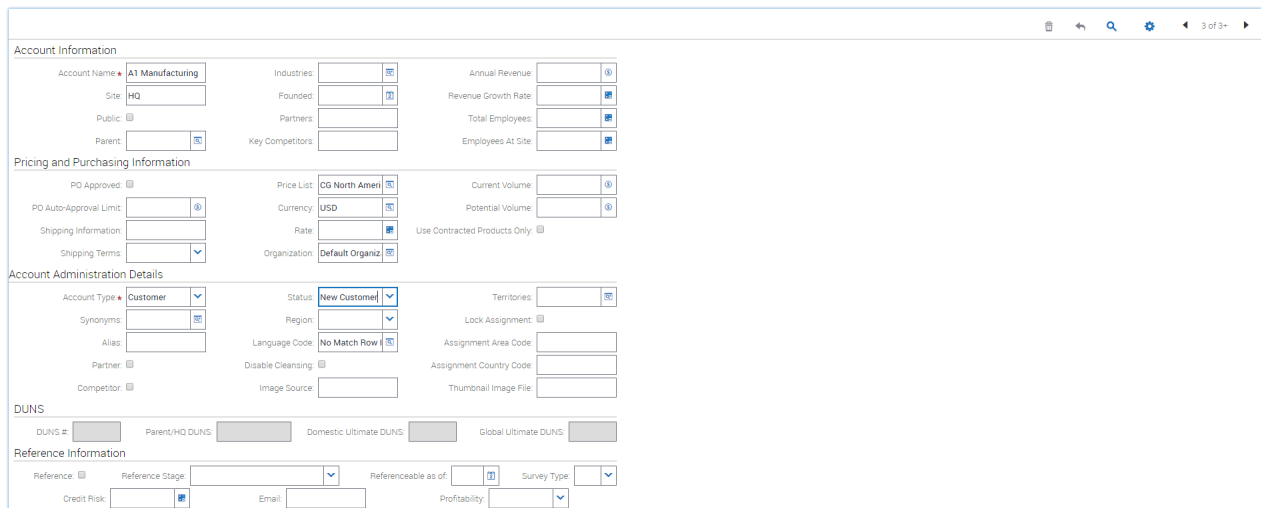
3 of 3+

Account Information

Account Name: A1 Manufacturing
Industries:
Annual Revenue:
Site: HQ
Founded:
Revenue Growth Rate:
Public:
Partners:
Total Employees:
Parent:
Key Competitors:
Employees At Site:

Pricing and Purchasing Information

PO Approved:
Price List: CG North Ameri
Current Volume:
PO Auto-Approval Limit:
Currency: USD
Potential Volume:
Shipping Information:
Rate:
Use Contracted Products Only:
Shipping Terms:
Organization: Default Organiz

Account Administration Details

Account Type: Customer
Status: New Customer
Territories:
Synonyms:
Region:
Lock Assignment:
Alias:
Language Code: No Match Row I
Assignment Area Code:
Partner:
Disable Cleansing:
Assignment Country Code:
Competitor:
Image Source:
Thumbnail Image File:

DUNS

DUNS #:
Parent/HQ DUNS:
Domestic Ultimate DUNS:
Global Ultimate DUNS:

Reference Information

Reference:
Reference Stage:
Referenceable as of:
Survey Type:
Credit Risk:
Email:
Profitability: